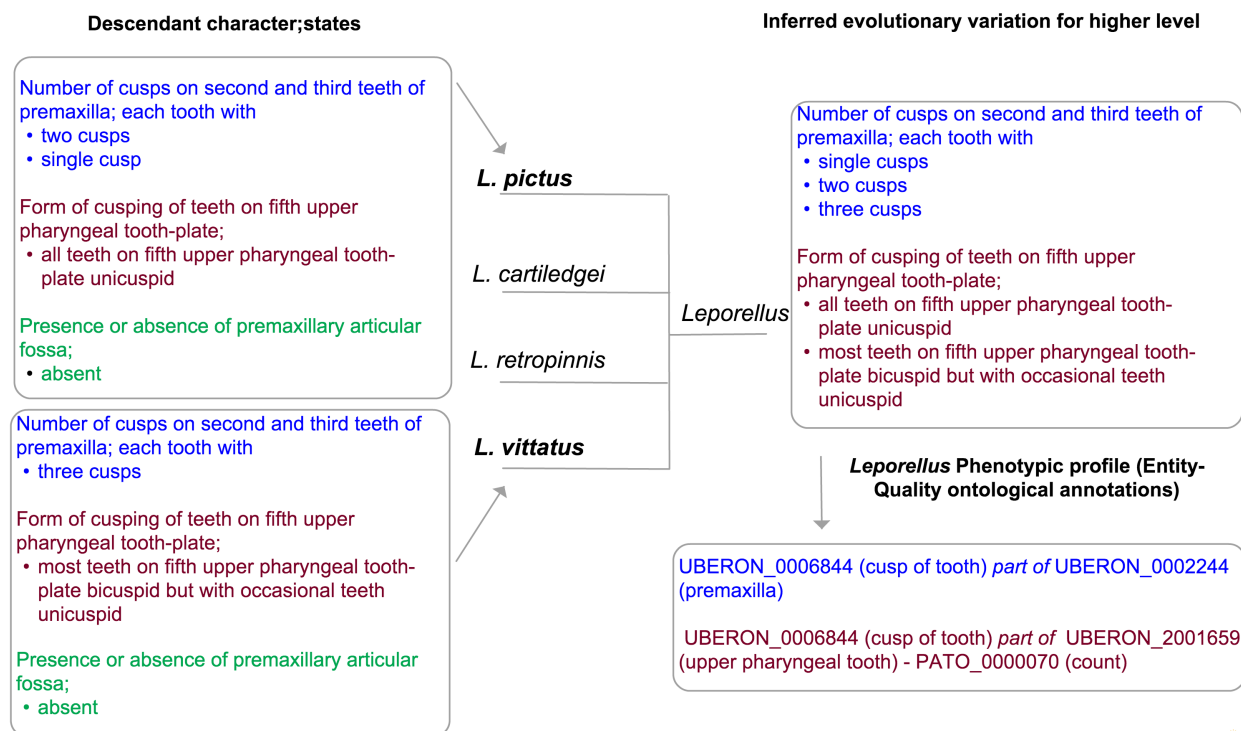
Descendant character;states

Number of cusps on second and third teeth of premaxilla; each tooth with
• two cusps
• single cusp

Form of cusping of teeth on fifth upper pharyngeal tooth-plate;
• all teeth on fifth upper pharyngeal tooth-plate unicuspid

Presence or absence of premaxillary articular fossa;
• absent

Number of cusps on second and third teeth of premaxilla; each tooth with
• three cusps

Form of cusping of teeth on fifth upper pharyngeal tooth-plate;
• most teeth on fifth upper pharyngeal tooth-plate bicuspid but with occasional teeth unicuspid

Presence or absence of premaxillary articular fossa;
• absent

L. pictus

L. cartiledgei

L. retropinnis

L. vittatus

Leporellus

Inferred evolutionary variation for higher level

Number of cusps on second and third teeth of premaxilla; each tooth with
• single cusps
• two cusps
• three cusps

Form of cusping of teeth on fifth upper pharyngeal tooth-plate;
• all teeth on fifth upper pharyngeal tooth-plate unicuspid
• most teeth on fifth upper pharyngeal tooth-plate bicuspid but with occasional teeth unicuspid

Leporellus Phenotypic profile (Entity-Quality ontological annotations)

UBERON_0006844 (cusp of tooth) part of UBERON_0002244 (premaxilla)

UBERON_0006844 (cusp of tooth) part of UBERON_2001659 (upper pharyngeal tooth) - PATO_0000070 (count)